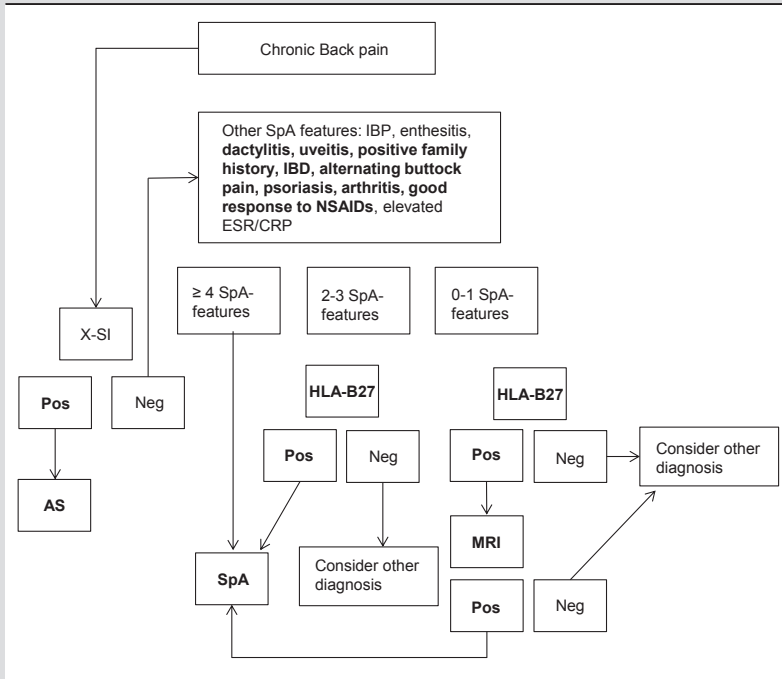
Chronic Back pain

Other SpA features: IBP, enthesitis, **dactylitis, uveitis, positive family history, IBD, alternating buttock pain, psoriasis, arthritis, good response to NSAIDs**, elevated ESR/CRP

X-SI

Pos

AS

Neg

≥ 4 SpA-features

2-3 SpA-features

0-1 SpA-features

HLA-B27

Pos

Neg

Consider other diagnosis

HLA-B27

Pos

Neg

Consider other diagnosis

MRI

SpA

Pos

Neg